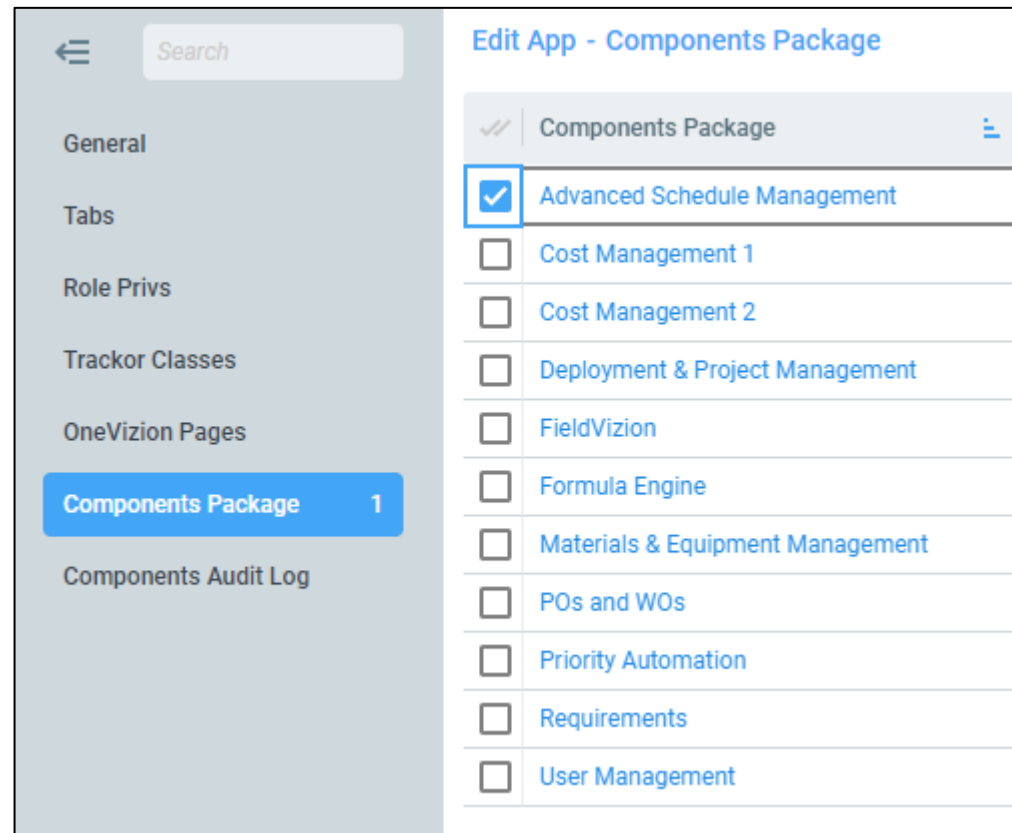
Search

General

Tabs

Role Privs

Trackor Classes

OneVizion Pages

Components Package 1

Components Audit Log

Edit App - Components Package

| | Components Package |
|---|---|
| ☑ | Advanced Schedule Management |
| ☐ | Cost Management 1 |
| ☐ | Cost Management 2 |
| ☐ | Deployment & Project Management |
| ☐ | FieldVizion |
| ☐ | Formula Engine |
| ☐ | Materials & Equipment Management |
| ☐ | POs and WOs |
| ☐ | Priority Automation |
| ☐ | Requirements |
| ☐ | User Management |